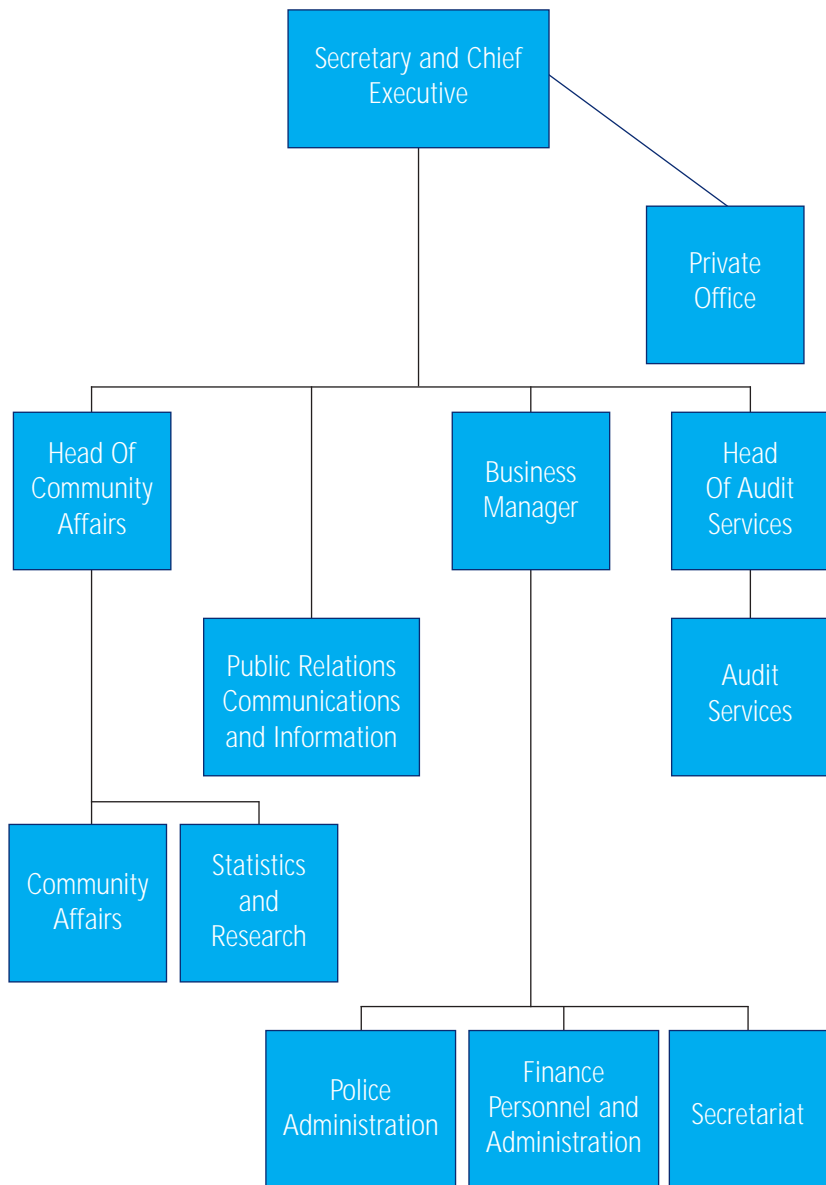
Secretary and Chief Executive

Private Office

Head Of Community Affairs

Public Relations Communications and Information

Business Manager

Head Of Audit Services

Audit Services

Community Affairs

Statistics and Research

Police Administration

Finance Personnel and Administration

Secretariat